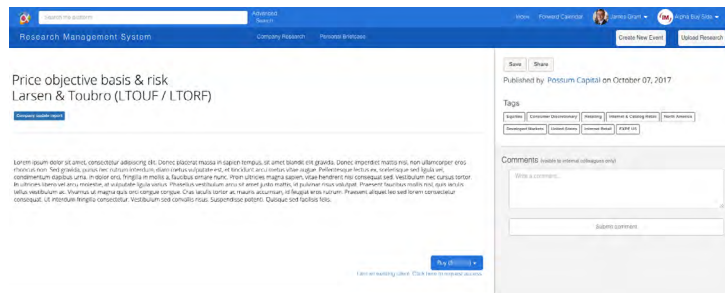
Search my platform

Advanced Search

Inbox Forward Calendar Janika Grant Alpha Buy Side

Research Management System

Company Research Personal Briefcase

Create New Event Upload Research

Price objective basis & risk
Larsen & Toubro (LTOUF / LTORF)

Company update report

Lorem ipsum dolor sit amet, consectetur adipiscing elit. Donec placerat massa in sapien tempus, sit amet blandit elit gravida. Donec imperdiet mattis nisl, non ullamcorper eros rhoncus non. Sed gravida, purus nec rutrum interdum, diam metus vulputate est, et tincidunt arcu metus vitae augue. Pellentesque lectus ex, scelerisque sed ligula vel, condimentum dapibus urna. In dolor orci, fringilla in mollis a, faucibus ornare nunc. Proin ultricies magna quam, vitae hendrerit nisi consequat sed. Vestibulum nec cursus tortor. In ultricies libero vel arcu molestie, at vulputate ligula varius. Phasellus vestibulum arcu sit amet justo mattis, ut pulvinar risus volutpat. Praesent faucibus mollis nisl, quis iaculis tellus vestibulum ac. Vivamus ut magna quis orci congue congue. Cras iaculis tortor ac mauris accumsan, id feugiat eros rutrum. Praesent aliquet leo sed lorem consectetur consequat. Ut interdum fringilla consectetur. Vestibulum sed convallis risus. Suspendisse potenti. Quisque sed facilisis felis.

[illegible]

I am an existing client. Click here to request access

Save Share

Published by Possum Capital on October 07, 2017

Tags

Equities Consumer Discretionary Retailing Internet & Catalog Retail North America Developed Markets United States Internet Retail EXPE US

Comments (visible to internal colleagues only)

Write a comment...

Submit comment